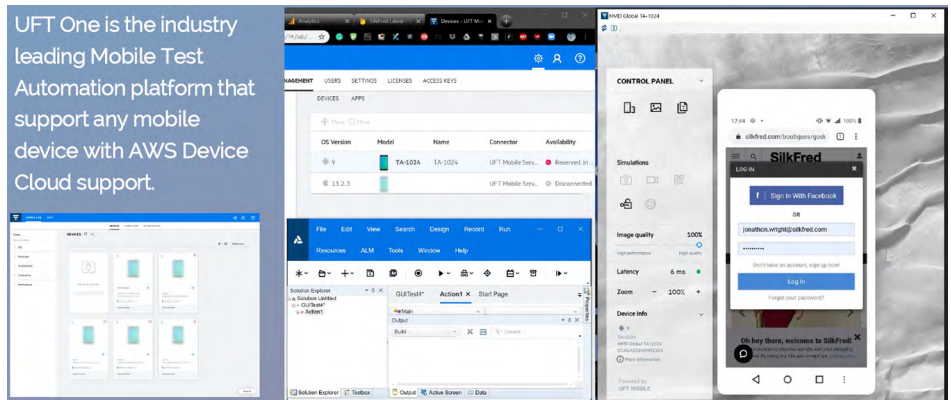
UFT One is the industry leading Mobile Test Automation platform that support any mobile device with AWS Device Cloud support.

Analytics
SilkFred Label
Devices - UFT Mo

NAGEMENT USERS SETTINGS LICENSES ACCESS KEYS

DEVICES APPS

| OS Version | Model | Name | Connector | Availability |
|---|---|---|---|---|
| 9 | TA-1024 | TA-1024 | UFT Mobile Serv... | Reserved in... |
| 13.2.3 | | | UFT Mobile Serv... | Disconnected |

File Edit View Search Design Record Run
Resources ALM Tools Window Help

Solution Explorer
Solution Untitled
GUITest
Action1

GUITest4* Action1 Start Page
Main
Output
Build

Solution Explorer Toolbox Output Active Screen Data

HMD Global TA-1024

CONTROL PANEL

Simulations

Image quality 100%
High performance High quality

Latency 6 ms

Zoom − 100% +

Device info
TA-1024
HMD Global TA-1024

Powered by
UFT MOBILE

17:44
100%
silkfred.com/boutiques/godk
SilkFred
LOG IN
Sign In With Facebook
OR
jonathon.wright@silkfred.com
Don't have an account, sign up now!
Log In
Forgot your password?
Oh hey there, welcome to SilkFred!